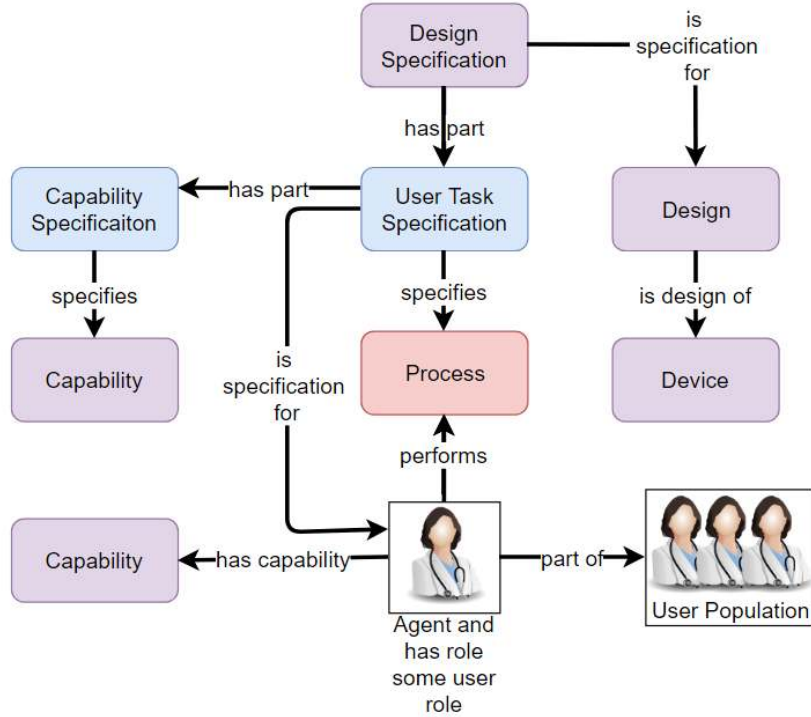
Design Specification

is specification for

has part

Capability Specificaiton

has part

User Task Specification

Design

specifies

specifies

is design of

Capability

is specification for

Process

Device

performs

Capability

has capability

part of

Agent and has role some user role

User Population